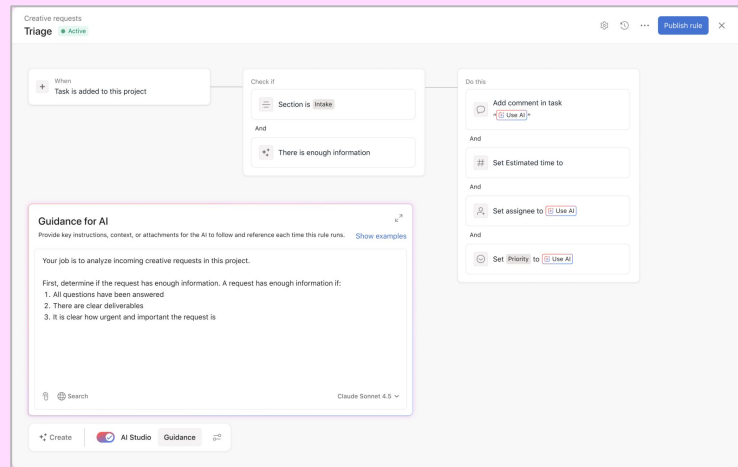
Creative requests
Triage • Active

Publish rule

When
Task is added to this project

Check if
Section is Intake
And
There is enough information

Do this
Add comment in task
Use AI
And
Set Estimated time to
And
Set assignee to Use AI
And
Set Priority to Use AI

Guidance for AI
Provide key instructions, context, or attachments for the AI to follow and reference each time this rule runs.
Show examples

Your job is to analyze incoming creative requests in this project.

First, determine if the request has enough information. A request has enough information if:
1. All questions have been answered
2. There are clear deliverables
3. It is clear how urgent and important the request is

Search
Claude Sonnet 4.5

Create
AI Studio
Guidance